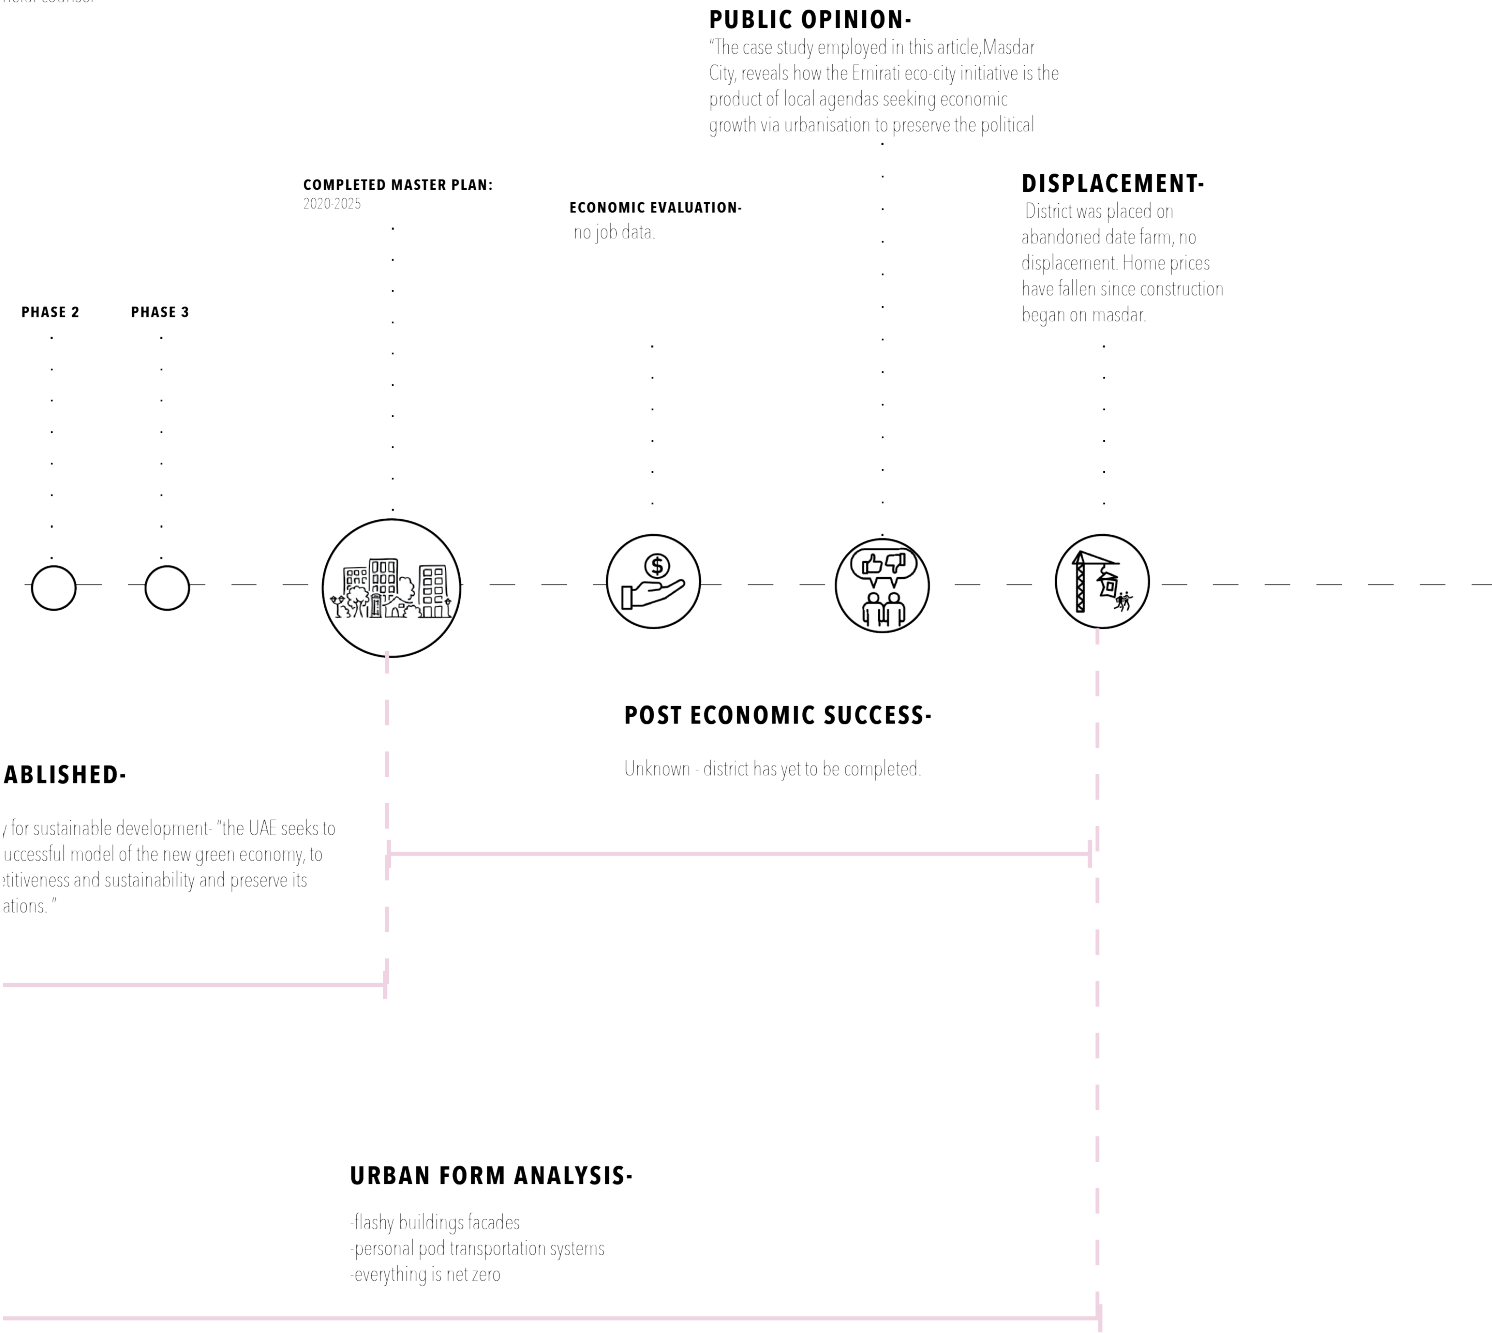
PUBLIC OPINION-

"The case study employed in this article,Masdar City, reveals how the Emirati eco-city initiative is the product of local agendas seeking economic growth via urbanisation to preserve the political

COMPLETED MASTER PLAN:
2020-2025

ECONOMIC EVALUATION-
no job data.

DISPLACEMENT-
District was placed on abandoned date farm, no displacement. Home prices have fallen since construction began on masdar.

PHASE 2

PHASE 3

POST ECONOMIC SUCCESS-

Unknown - district has yet to be completed.

ABLISHED-

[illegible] for sustainable development- "the UAE seeks to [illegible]uccessful model of the new green economy, to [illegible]etitiveness and sustainability and preserve its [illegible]ations."

URBAN FORM ANALYSIS-

-flashy buildings facades
-personal pod transportation systems
-everything is net zero